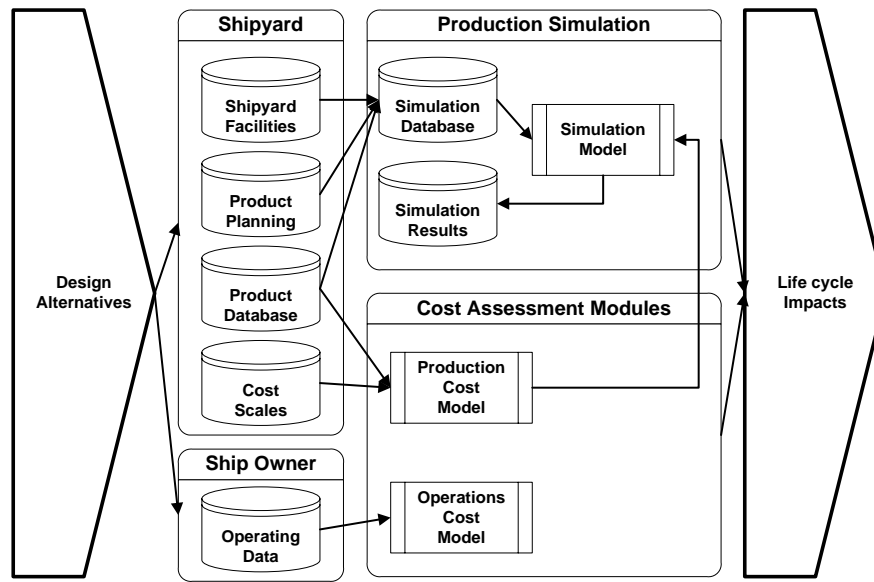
Design Alternatives

Shipyard

Shipyard Facilities

Product Planning

Product Database

Cost Scales

Ship Owner

Operating Data

Production Simulation

Simulation Database

Simulation Model

Simulation Results

Cost Assessment Modules

Production Cost Model

Operations Cost Model

Life cycle Impacts